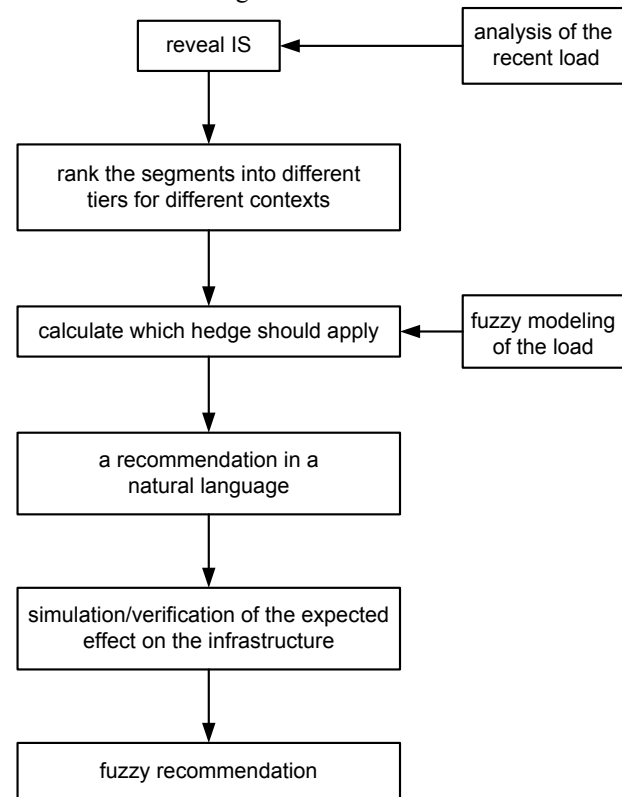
reveal IS

analysis of the recent load

rank the segments into different tiers for different contexts

calculate which hedge should apply

fuzzy modeling of the load

a recommendation in a natural language

simulation/verification of the expected effect on the infrastructure

fuzzy recommendation